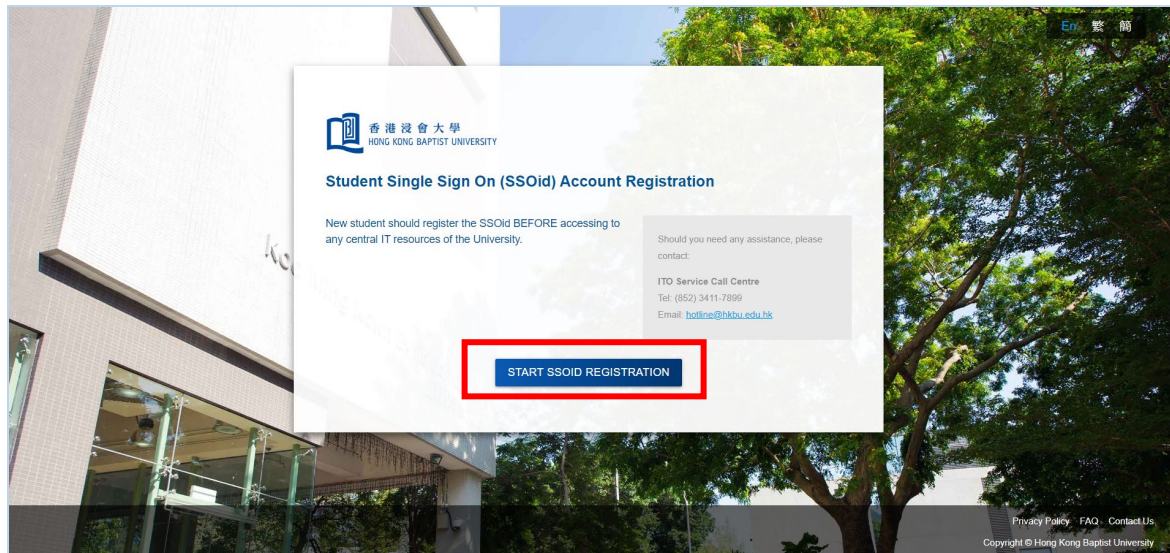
En 繁 簡

香港浸會大學
HONG KONG BAPTIST UNIVERSITY

Student Single Sign On (SSOid) Account Registration

New student should register the SSOid BEFORE accessing to any central IT resources of the University.

Should you need any assistance, please contact:

ITO Service Call Centre
Tel: (852) 3411-7899
Email: hotline@hkbu.edu.hk

START SSOID REGISTRATION

Privacy Policy FAQ Contact Us
Copyright © Hong Kong Baptist University